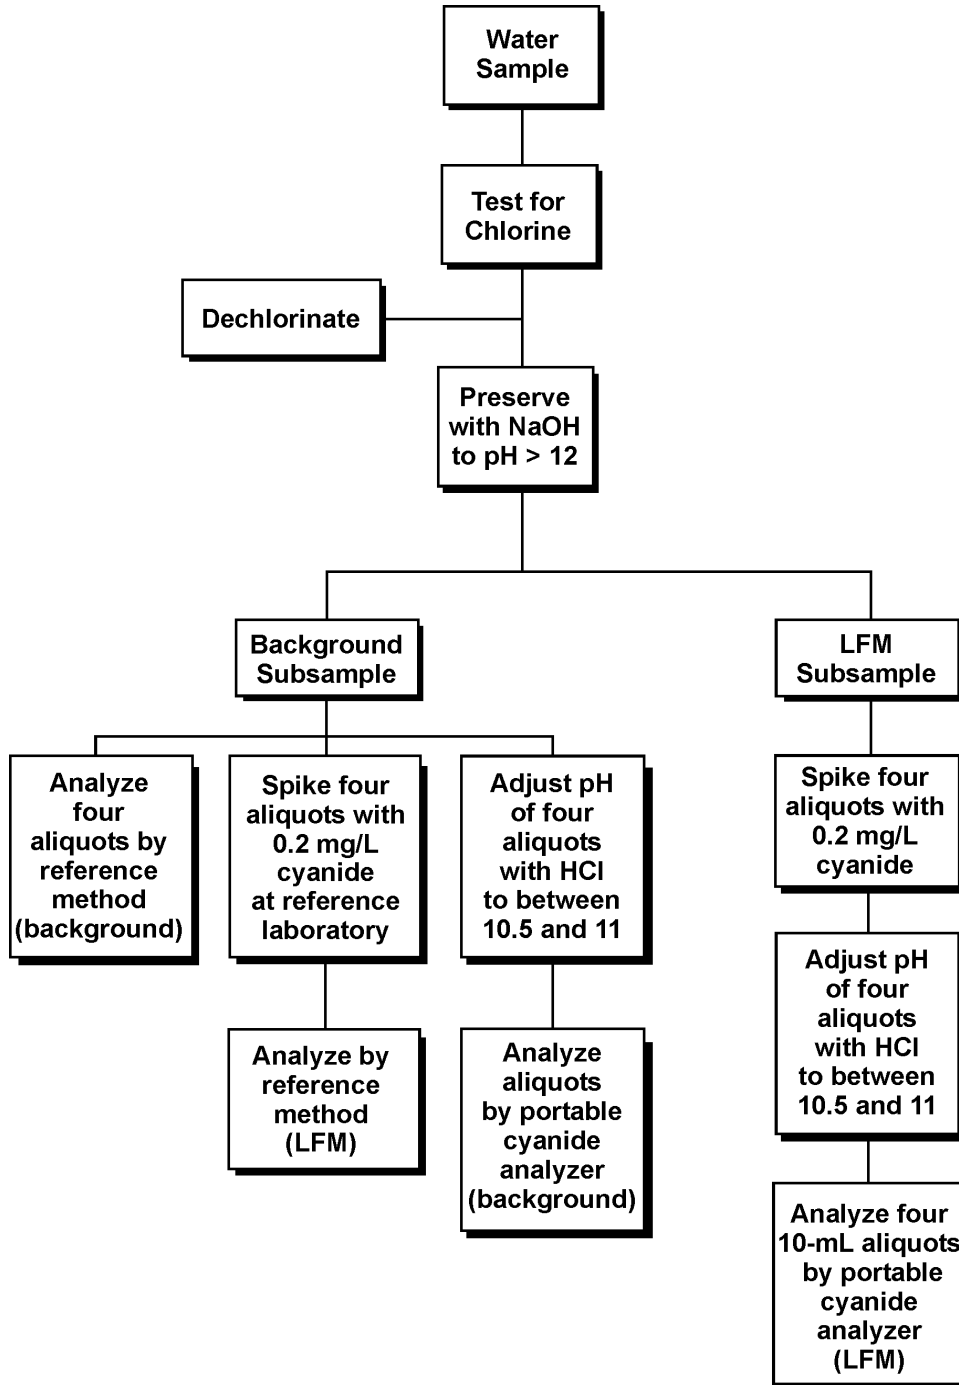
Water Sample

Test for Chlorine

Dechlorinate

Preserve with NaOH to pH > 12

Background Subsample

LFM Subsample

Analyze four aliquots by reference method (background)

Spike four aliquots with 0.2 mg/L cyanide at reference laboratory

Adjust pH of four aliquots with HCl to between 10.5 and 11

Spike four aliquots with 0.2 mg/L cyanide

Analyze by reference method (LFM)

Analyze aliquots by portable cyanide analyzer (background)

Adjust pH of four aliquots with HCl to between 10.5 and 11

Analyze four 10-mL aliquots by portable cyanide analyzer (LFM)